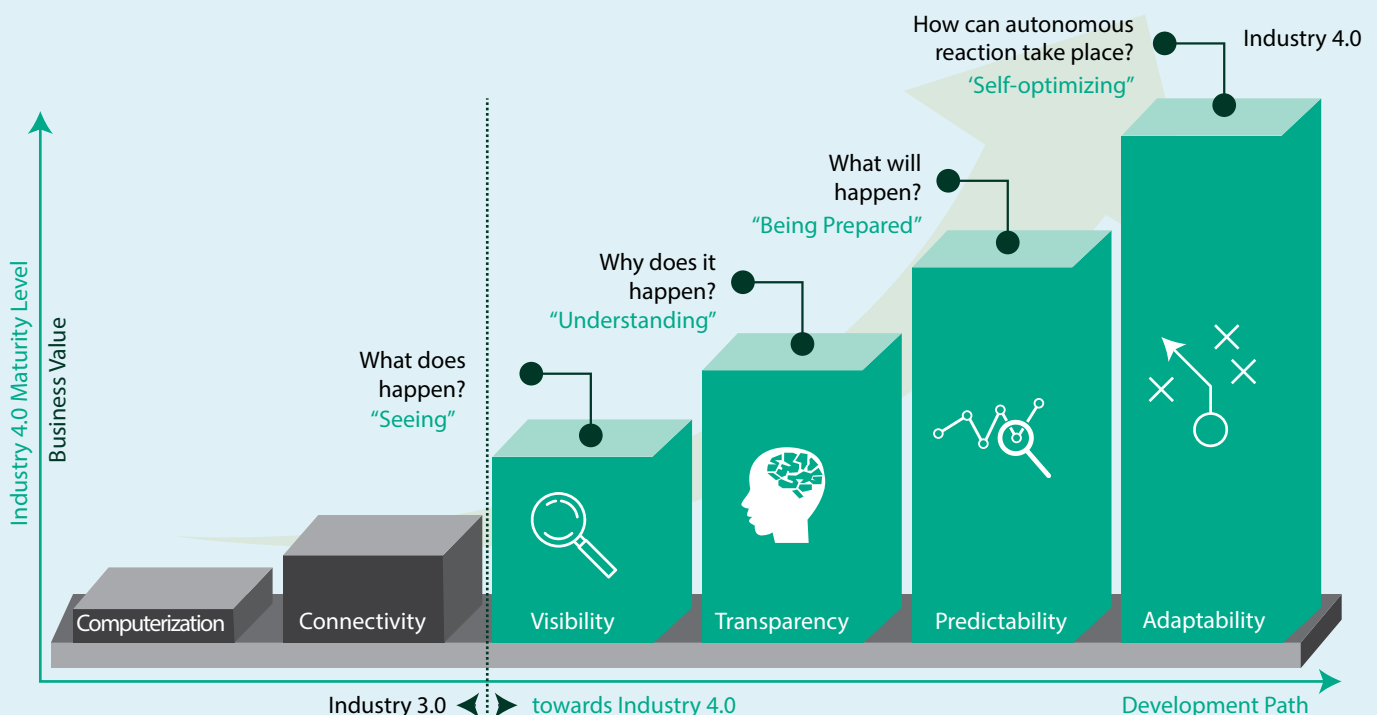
How can autonomous reaction take place?
'Self-optimizing"

Industry 4.0

What will happen?
"Being Prepared"

Why does it happen?
"Understanding"

What does happen?
"Seeing"

Industry 4.0 Maturity Level

Business Value

Computerization

Connectivity

Visibility

Transparency

Predictability

Adaptability

Industry 3.0

towards Industry 4.0

Development Path